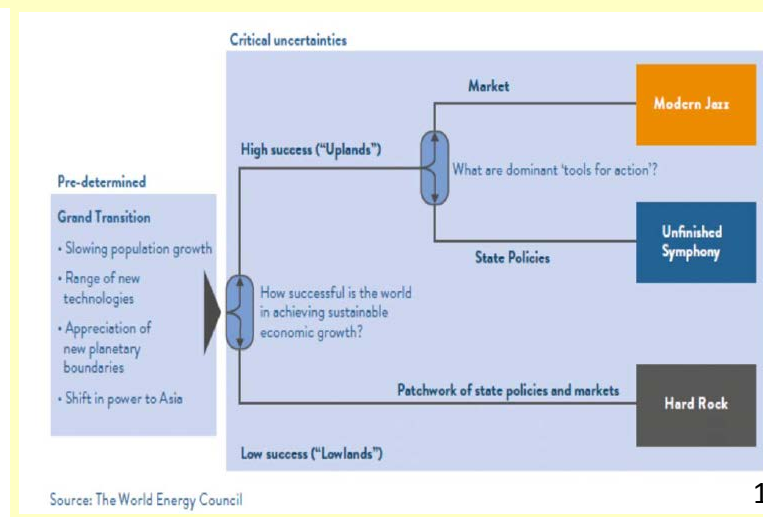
Critical uncertainties

Pre-determined

Grand Transition
• Slowing population growth
• Range of new technologies
• Appreciation of new planetary boundaries
• Shift in power to Asia

High success ("Uplands")

How successful is the world in achieving sustainable economic growth?

Low success ("Lowlands")

Market

What are dominant 'tools for action'?

State Policies

Patchwork of state policies and markets

Modern Jazz

Unfinished Symphony

Hard Rock

Source: The World Energy Council

1